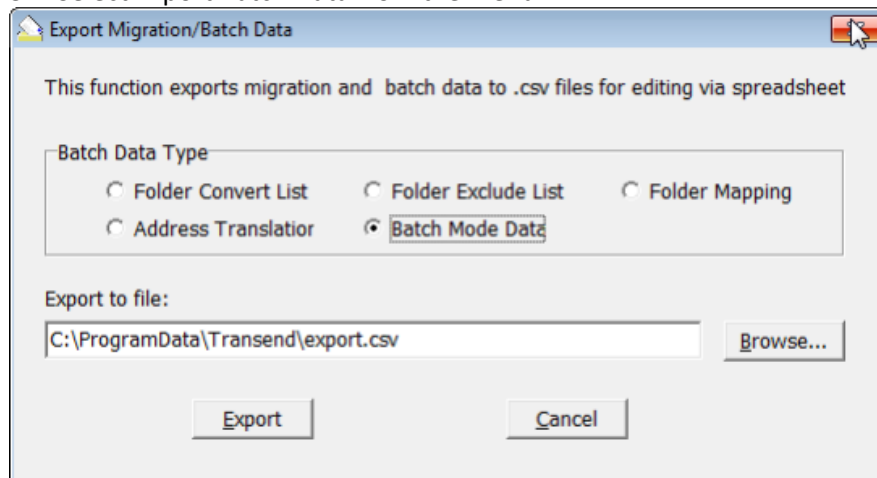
Export Migration/Batch Data

This function exports migration and batch data to .csv files for editing via spreadsheet

Batch Data Type

Folder Convert List

Folder Exclude List

Folder Mapping

Address Translatior

Batch Mode Data

Export to file:

C:\ProgramData\Transend\export.csv

Browse...

Export

Cancel